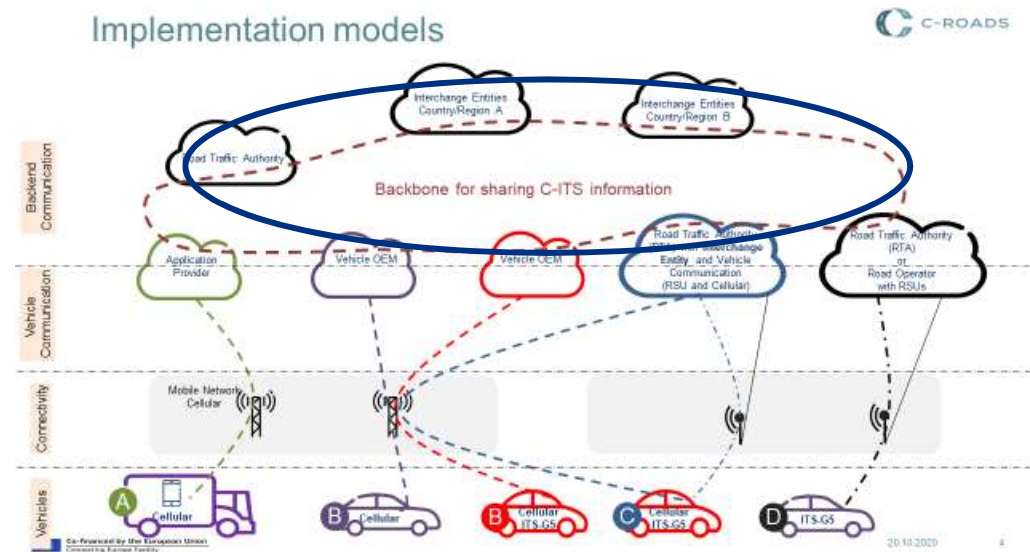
Implementation models

C-ROADS

Backend Communication

Vehicle Communication

Connectivity

Vehicles

Interchange Entities Country/Region A

Interchange Entities Country/Region B

Road Traffic Authority

Backbone for sharing C-ITS information

Application Provider

Vehicle OEM

Vehicle OEM

Road Traffic Authority (RTA) with Interchange Entity and Vehicle Communication (RSU and Cellular)

Road Traffic Authority (RTA) or Road Operator with RSUs

Mobile Network Cellular

A Cellular

B Cellular

B Cellular ITS-G5

C Cellular ITS-G5

D ITS-G5

Co-financed by the European Union Connecting Europe Facility

20.10.2020

4